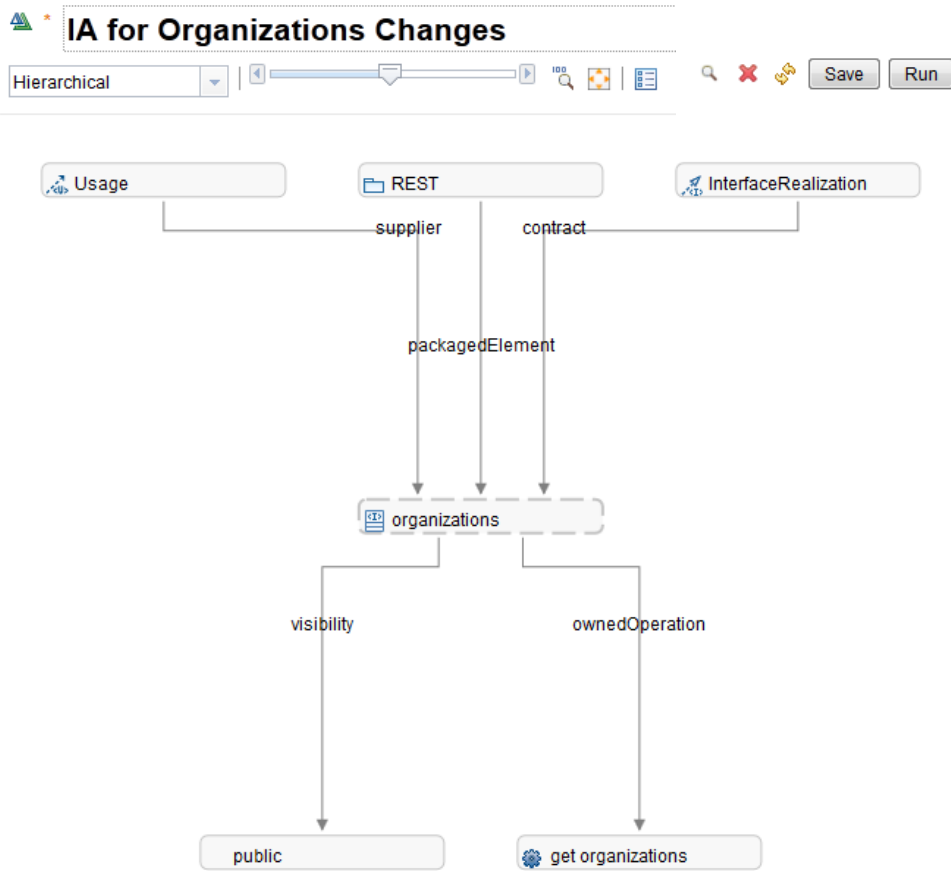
* IA for Organizations Changes

Hierarchical

100

Save Run

Usage

REST

InterfaceRealization

supplier

contract

packagedElement

organizations

visibility

ownedOperation

public

get organizations